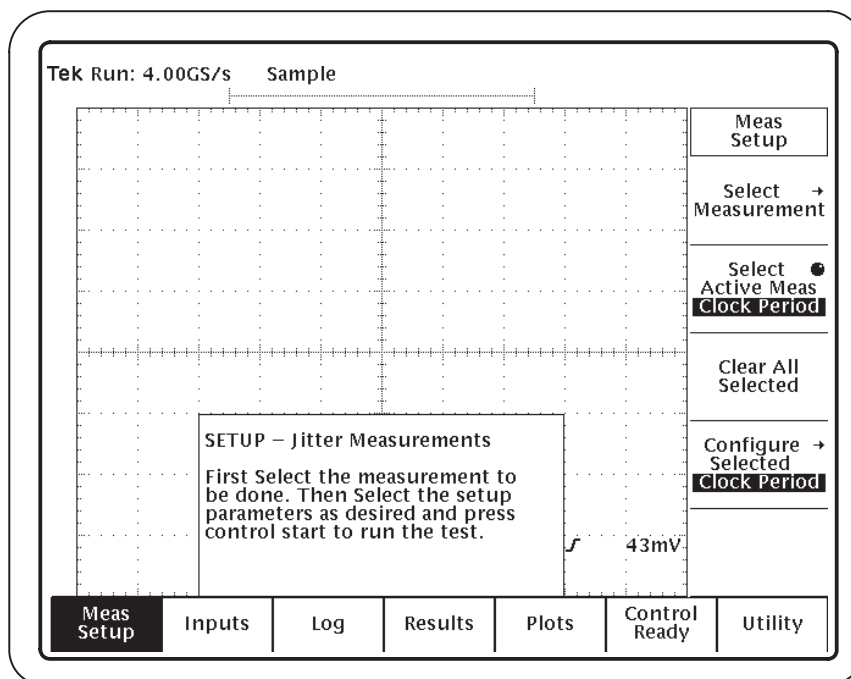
Tek Run: 4.00GS/s Sample

Meas Setup

Select → Measurement

Select ● Active Meas Clock Period

Clear All Selected

Configure → Selected Clock Period

SETUP – Jitter Measurements

First Select the measurement to be done. Then Select the setup parameters as desired and press control start to run the test.

43mV

Meas Setup | Inputs | Log | Results | Plots | Control Ready | Utility